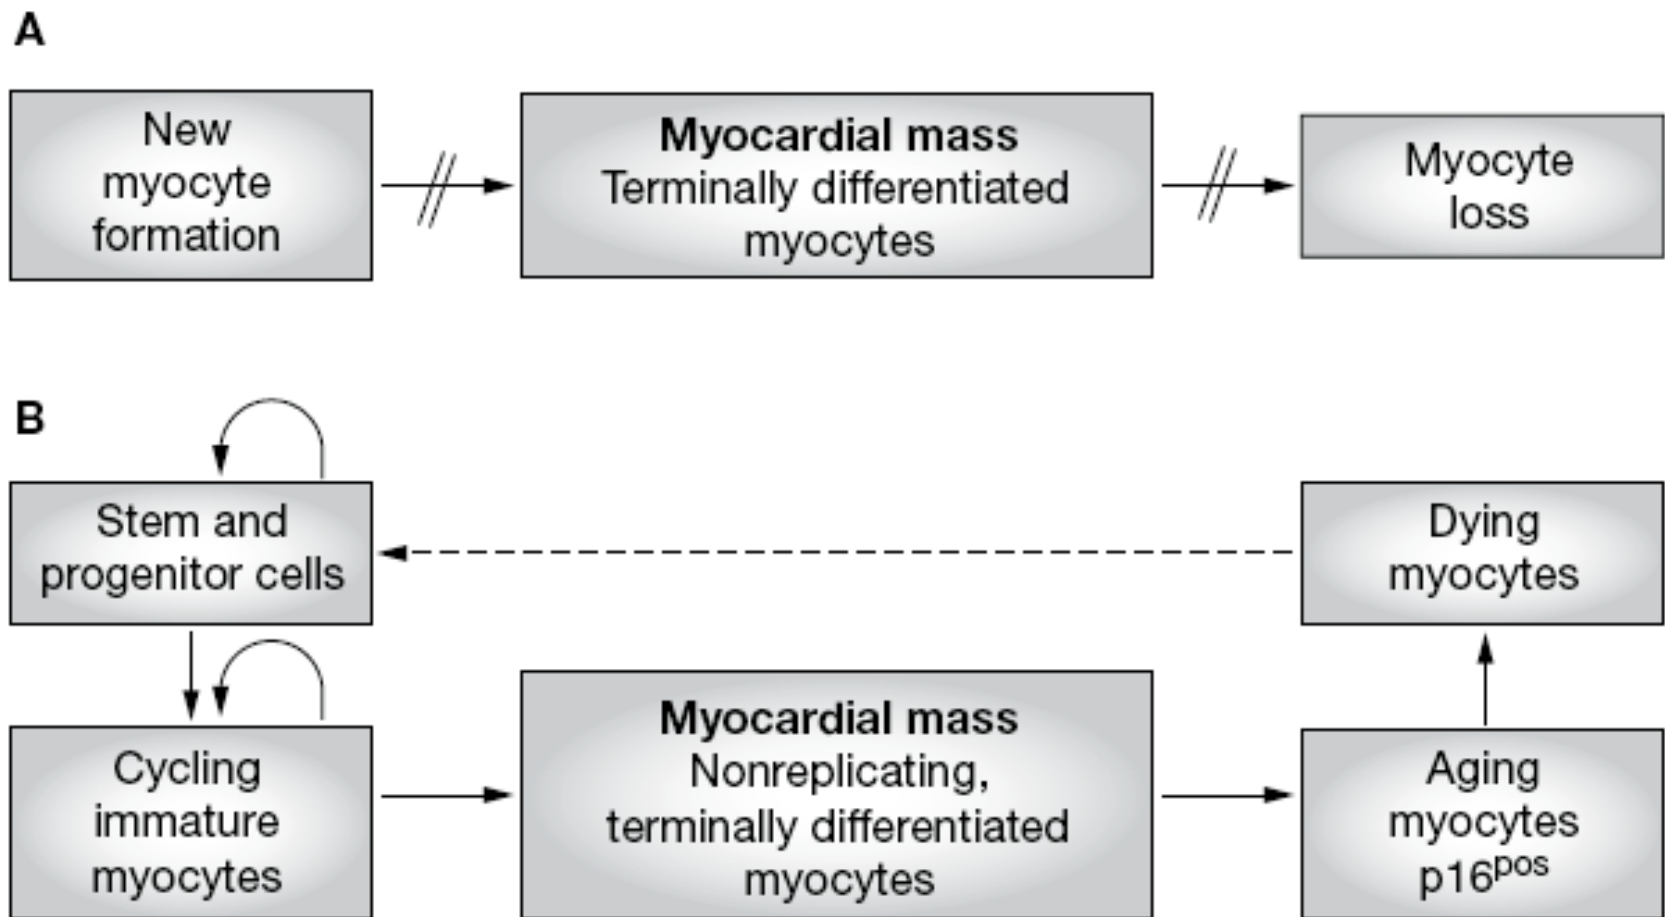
A

New myocyte formation

Myocardial mass
Terminally differentiated myocytes

Myocyte loss

B

Stem and progenitor cells

Dying myocytes

Cycling immature myocytes

Myocardial mass
Nonreplicating, terminally differentiated myocytes

Aging myocytes $p16^{pos}$